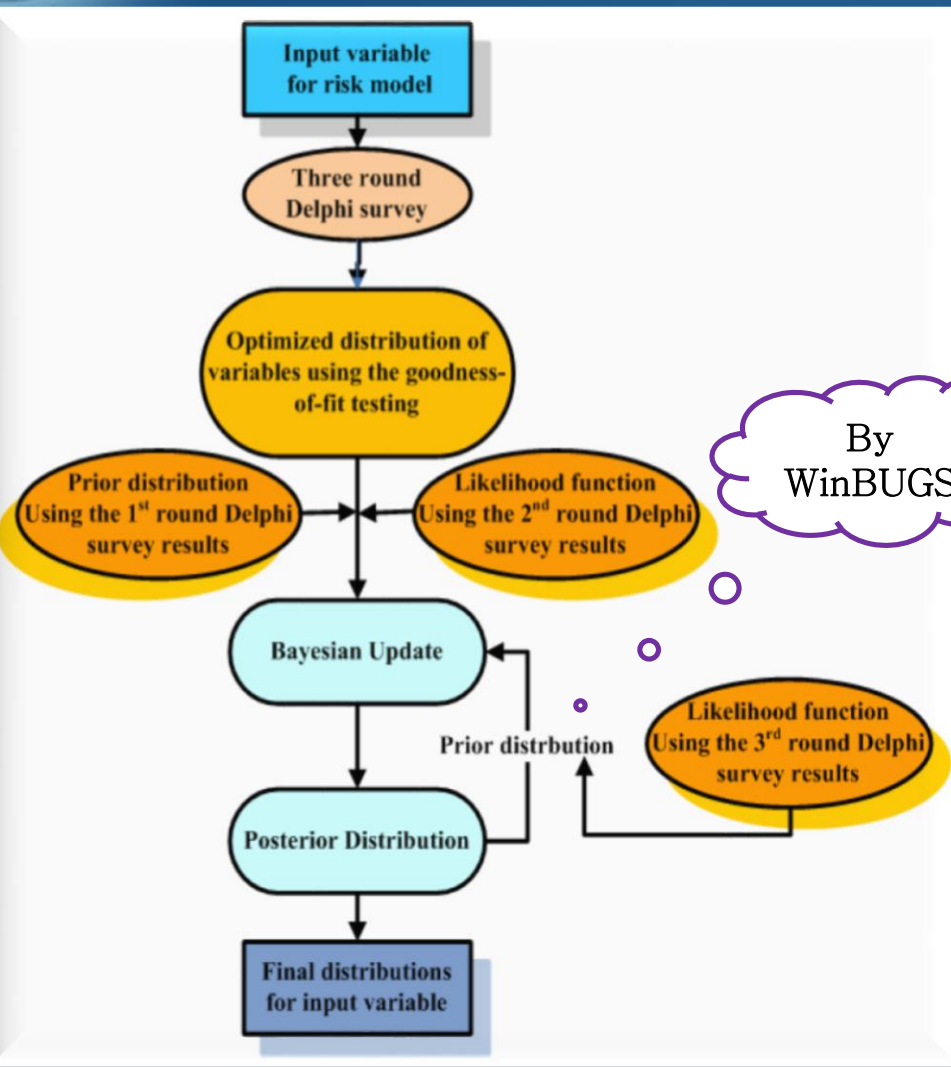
Input variable for risk model

Three round Delphi survey

Optimized distribution of variables using the goodness-of-fit testing

By WinBUGS

Prior distribution Using the 1$^{st}$ round Delphi survey results

Likelihood function Using the 2$^{nd}$ round Delphi survey results

Bayesian Update

Prior distrbution

Likelihood function Using the 3$^{rd}$ round Delphi survey results

Posterior Distribution

Final distributions for input variable